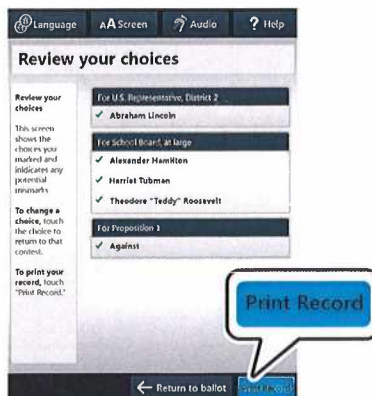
Language AA Screen Audio ? Help

Review your choices

Review your choices

This screen shows the choices you marked and indicates any potential mismarks.

To change a choice, touch the choice to return to that contest.

To print your record, touch "Print Record."

For U.S. Representative, District 2
✓ Abraham Lincoln

For School Board, at large
✓ Alexander Hamilton
✓ Harriet Tubman
✓ Theodore "Teddy" Roosevelt

For Proposition 1
✓ Against

Print Record

← Return to ballot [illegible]